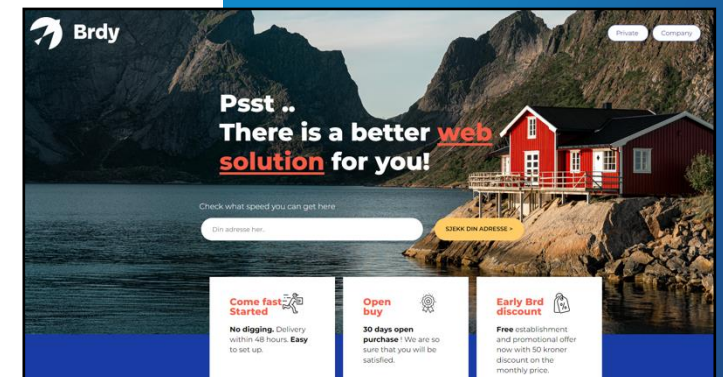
Brdy

Private Company

Psst ..
There is a better web solution for you!

Check what speed you can get here

Din adresse her..

SJEKK DIN ADRESSE >

Come fast Started

No digging. Delivery within 48 hours. Easy to set up.

Open buy

30 days open purchase ! We are so sure that you will be satisfied.

Early Brd discount

Free establishment and promotional offer now with 50 kroner discount on the monthly price.